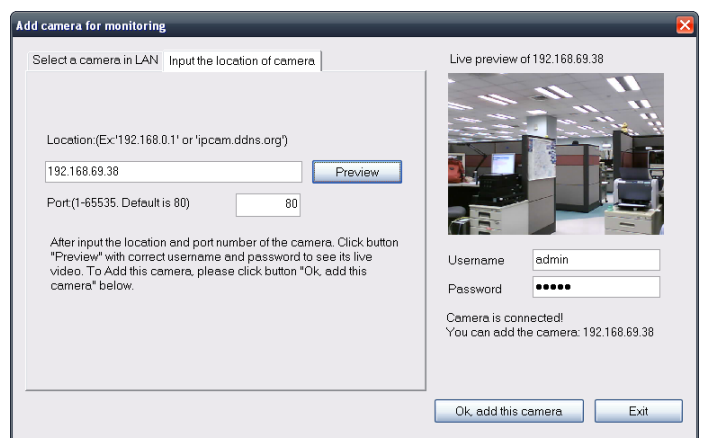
Add camera for monitoring

Select a camera in LAN | Input the location of camera

Location:(Ex:'192.168.0.1' or 'ipcam.ddns.org')

192.168.69.38

Preview

Port:(1-65535. Default is 80)

80

After input the location and port number of the camera. Click button "Preview" with correct username and password to see its live video. To Add this camera, please click button "Ok, add this camera" below.

Live preview of 192.168.69.38

Username admin

Password •••••

Camera is connected!
You can add the camera: 192.168.69.38

Ok, add this camera

Exit